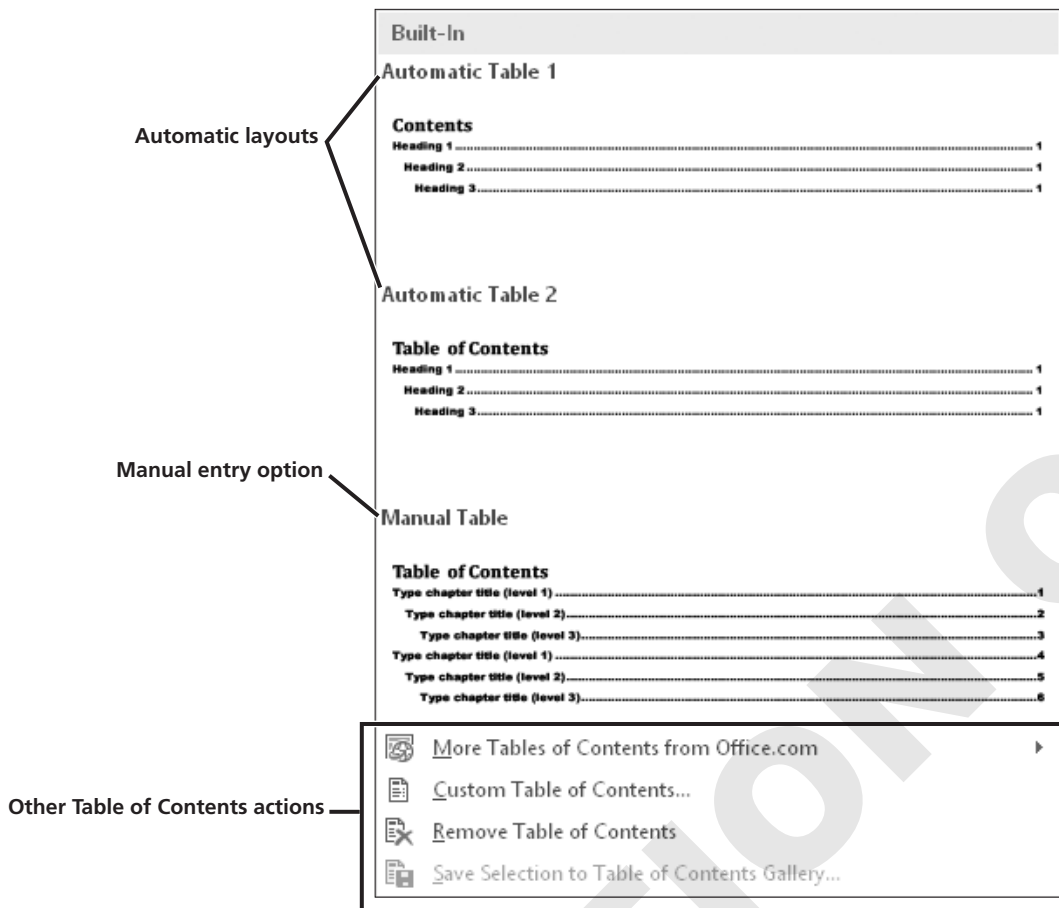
Built-In

Automatic Table 1

Automatic layouts

Contents
Heading 1 ........................................................................ 1
Heading 2 ........................................................................ 1
Heading 3 ........................................................................ 1

Automatic Table 2

Table of Contents
Heading 1 ........................................................................ 1
Heading 2 ........................................................................ 1
Heading 3 ........................................................................ 1

Manual entry option

Manual Table

Table of Contents
Type chapter title (level 1) ........................................................................ 1
Type chapter title (level 2) ........................................................................ 2
Type chapter title (level 3) ........................................................................ 3
Type chapter title (level 1) ........................................................................ 4
Type chapter title (level 2) ........................................................................ 5
Type chapter title (level 3) ........................................................................ 6

Other Table of Contents actions

More Tables of Contents from Office.com
Custom Table of Contents...
Remove Table of Contents
Save Selection to Table of Contents Gallery...